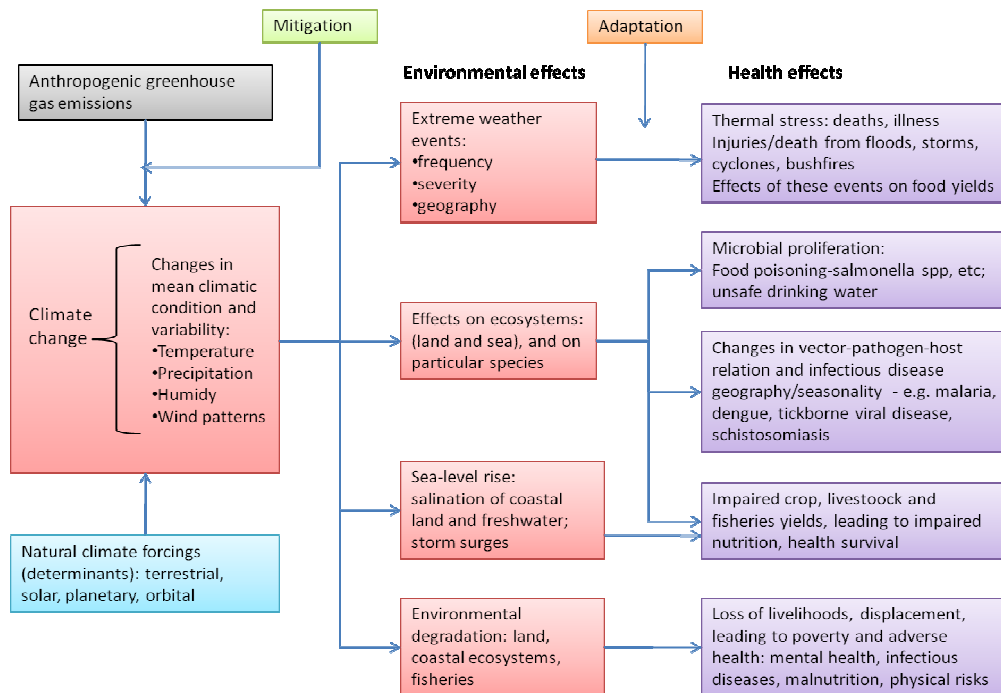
Mitigation

Adaptation

Anthropogenic greenhouse gas emissions

Environmental effects

Health effects

Extreme weather events:
•frequency
•severity
•geography

Thermal stress: deaths, illness
Injuries/death from floods, storms, cyclones, bushfires
Effects of these events on food yields

Climate change

Changes in mean climatic condition and variability:
•Temperature
•Precipitation
•Humidy
•Wind patterns

Microbial proliferation:
Food poisoning-salmonella spp, etc; unsafe drinking water

Effects on ecosystems: (land and sea), and on particular species

Changes in vector-pathogen-host relation and infectious disease geography/seasonality - e.g. malaria, dengue, tickborne viral disease, schistosomiasis

Sea-level rise: salination of coastal land and freshwater; storm surges

Impaired crop, livestoock and fisheries yields, leading to impaired nutrition, health survival

Natural climate forcings (determinants): terrestrial, solar, planetary, orbital

Environmental degradation: land, coastal ecosystems, fisheries

Loss of livelihoods, displacement, leading to poverty and adverse health: mental health, infectious diseases, malnutrition, physical risks